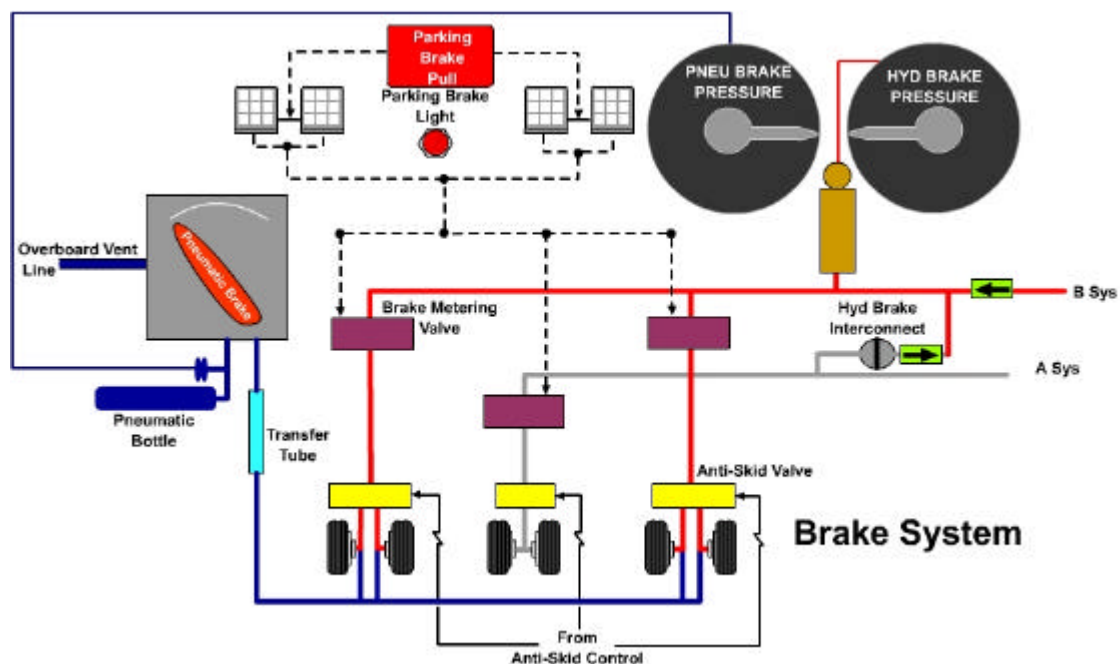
Parking Brake Pull

Parking Brake Light

PNEU BRAKE PRESSURE

HYD BRAKE PRESSURE

Overboard Vent Line

Pneumatic Brake

Brake Metering Valve

Hyd Brake Interconnect

B Sys

A Sys

Pneumatic Bottle

Transfer Tube

Anti-Skid Valve

Brake System

From Anti-Skid Control